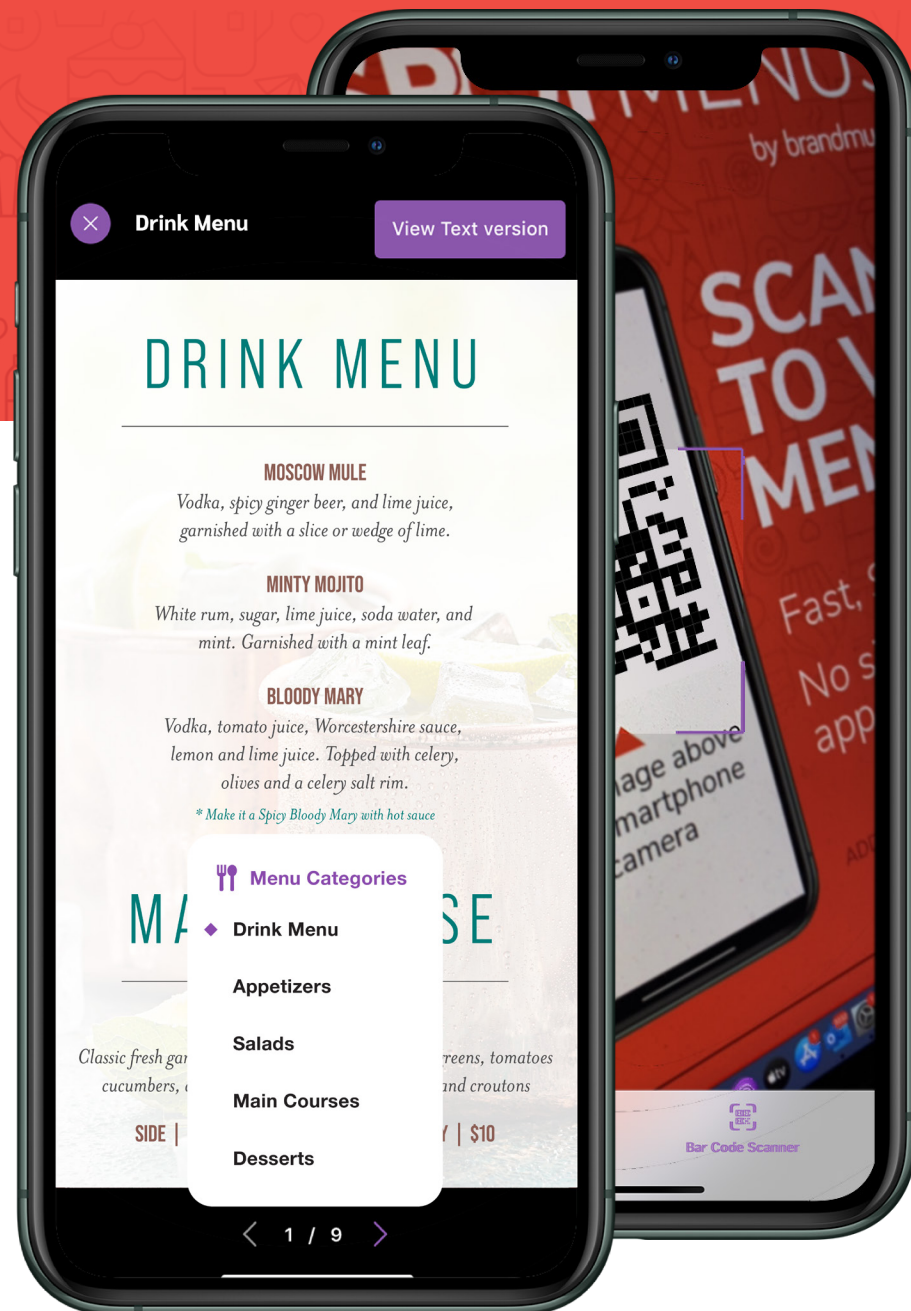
Drink Menu

View Text version

DRINK MENU

MOSCOW MULE
Vodka, spicy ginger beer, and lime juice, garnished with a slice or wedge of lime.

MINTY MOJITO
White rum, sugar, lime juice, soda water, and mint. Garnished with a mint leaf.

BLOODY MARY
Vodka, tomato juice, Worcestershire sauce, lemon and lime juice. Topped with celery, olives and a celery salt rim.
* Make it a Spicy Bloody Mary with hot sauce

MA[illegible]SE

Classic fresh gar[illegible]reens, tomatoes cucumbers, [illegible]and croutons

SIDE | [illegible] | $10

Menu Categories
Drink Menu
Appetizers
Salads
Main Courses
Desserts

1 / 9

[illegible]MENUS
by brandmu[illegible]

SCAN TO V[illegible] MEN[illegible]

Fast, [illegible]
No s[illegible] app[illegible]

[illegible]age above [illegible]martphone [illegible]amera

Bar Code Scanner